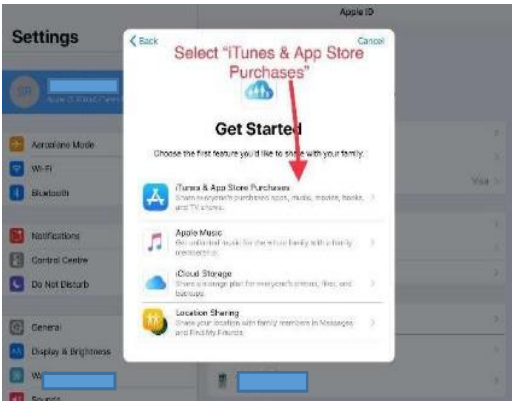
Apple ID

Settings

SR

Aeroplane Mode

Wi-Fi

Bluetooth

Notifications

Control Centre

Do Not Disturb

General

Display & Brightness

Wa

Sounds

< Back

Cancel

Select "iTunes & App Store Purchases"

Get Started

Choose the first feature you'd like to share with your family.

iTunes & App Store Purchases
Share everyone's purchased apps, music, movies, books, and TV shows.

Apple Music
Get unlimited music for the whole family with a family membership.

iCloud Storage
Share a storage plan for everyone's photos, files, and backups.

Location Sharing
Share your location with family members in Messages and Find My Friends.

Yes